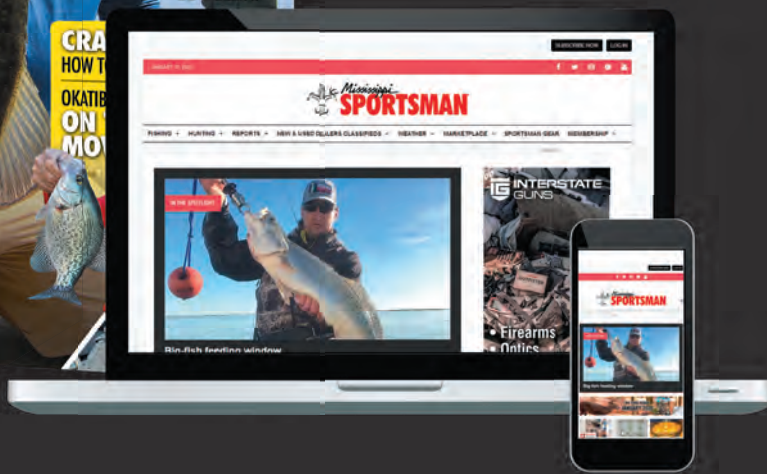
CRA
HOW TO
OKATIB
ON
MOV

SUBSCRIBE NOW LOG IN

JANUARY 17, 2017

Mississippi SPORTSMAN

FISHING + HUNTING + REPORTS + NEW & USED DEALERS CLASSIFIEDS + WEATHER + MARKETPLACE + SPORTSMAN GEAR MEMBERSHIP +

IN THE SPOTLIGHT

Big-fish feeding window

INTERSTATE GUNS

• Firearms
• Optics

Mississippi SPORTSMAN

Big-fish feeding window